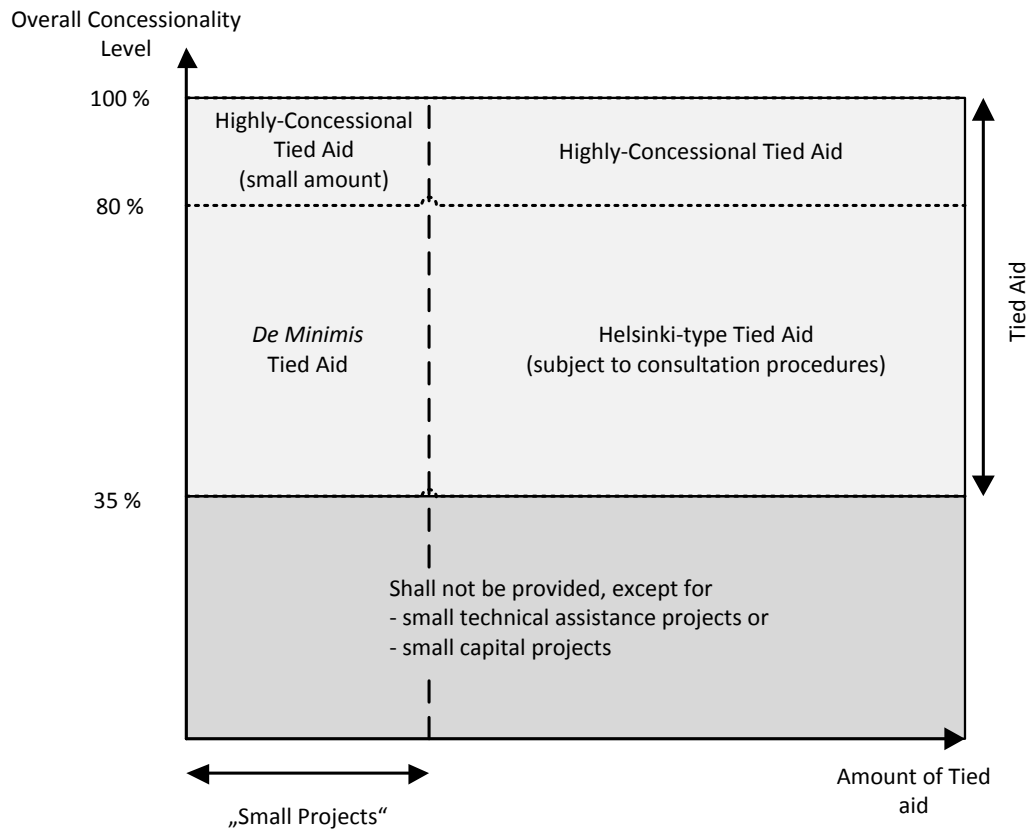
Overall Concessionality Level

100 %

Highly-Concessional Tied Aid (small amount)

Highly-Concessional Tied Aid

80 %

De Minimis Tied Aid

Helsinki-type Tied Aid (subject to consultation procedures)

Tied Aid

35 %

Shall not be provided, except for
- small technical assistance projects or
- small capital projects

„Small Projects“

Amount of Tied aid